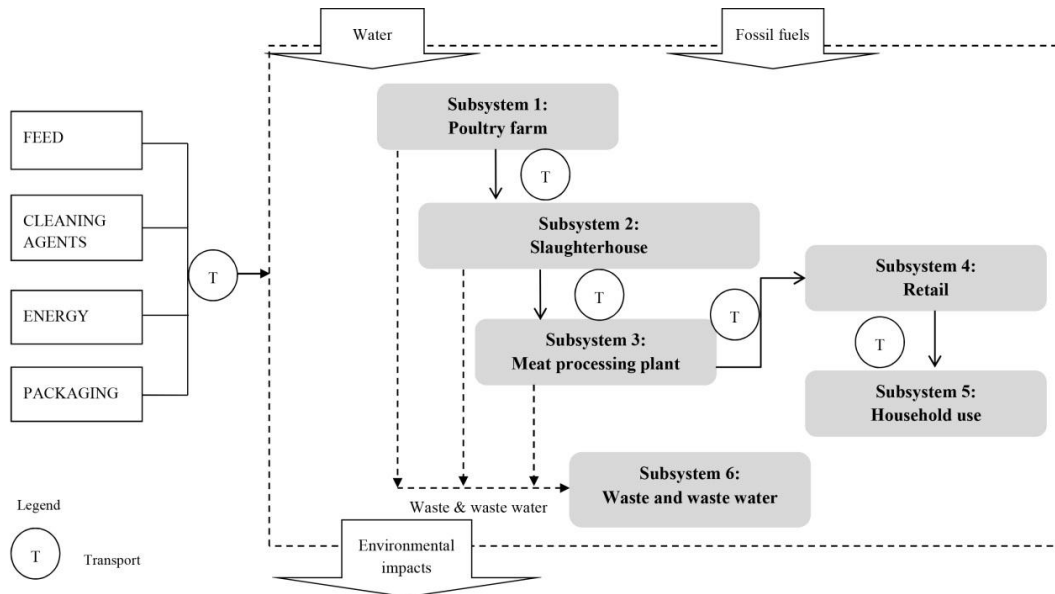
Water

Fossil fuels

FEED

CLEANING AGENTS

ENERGY

PACKAGING

T

Subsystem 1:
Poultry farm

T

Subsystem 2:
Slaughterhouse

T

Subsystem 3:
Meat processing plant

T

Subsystem 4:
Retail

T

Subsystem 5:
Household use

Subsystem 6:
Waste and waste water

Waste & waste water

Environmental impacts

Legend

T Transport